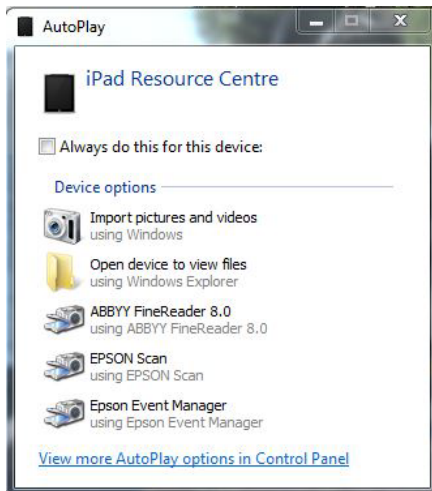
AutoPlay

iPad Resource Centre

Always do this for this device:

Device options

Import pictures and videos
using Windows

Open device to view files
using Windows Explorer

ABBYY FineReader 8.0
using ABBYY FineReader 8.0

EPSON Scan
using EPSON Scan

Epson Event Manager
using Epson Event Manager

View more AutoPlay options in Control Panel